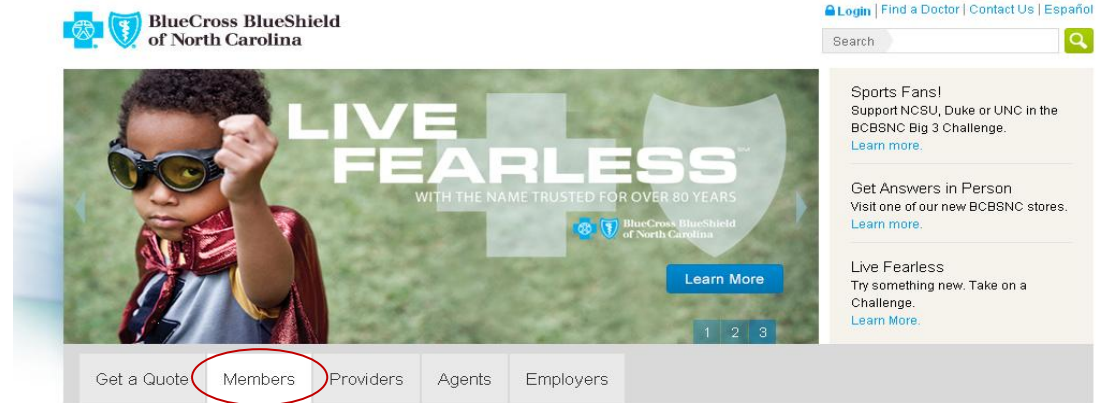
BlueCross BlueShield of North Carolina

Login | Find a Doctor | Contact Us | Español

Search

LIVE FEARLESS™

WITH THE NAME TRUSTED FOR OVER 80 YEARS

BlueCross BlueShield of North Carolina

Learn More

1 2 3

Sports Fans!
Support NCSU, Duke or UNC in the BCBSNC Big 3 Challenge.
Learn more.

Get Answers in Person
Visit one of our new BCBSNC stores.
Learn more.

Live Fearless
Try something new. Take on a Challenge.
Learn More.

Get a Quote | Members | Providers | Agents | Employers